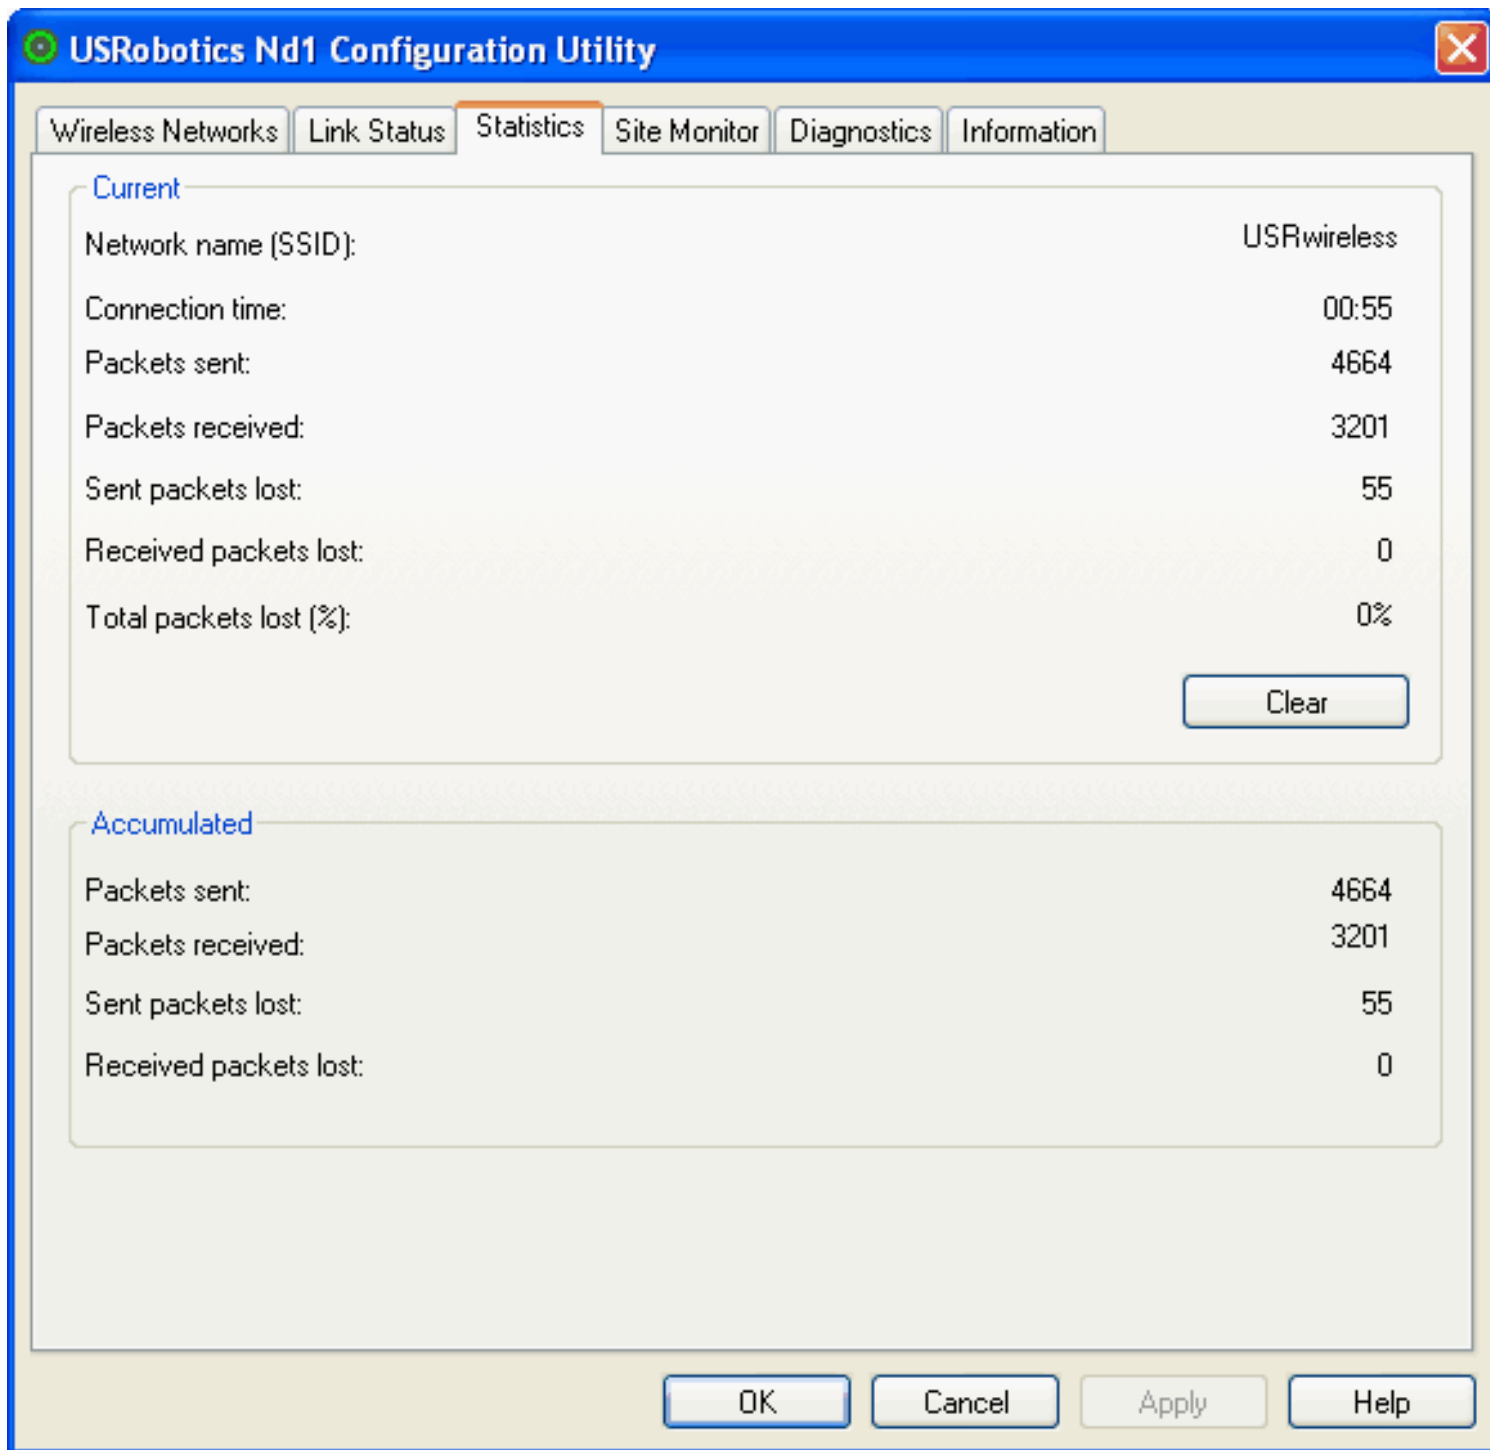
USRobotics Nd1 Configuration Utility

Wireless Networks | Link Status | Statistics | Site Monitor | Diagnostics | Information

Current

Network name (SSID): USRwireless

Connection time: 00:55

Packets sent: 4664

Packets received: 3201

Sent packets lost: 55

Received packets lost: 0

Total packets lost (%): 0%

Clear

Accumulated

Packets sent: 4664

Packets received: 3201

Sent packets lost: 55

Received packets lost: 0

OK Cancel Apply Help